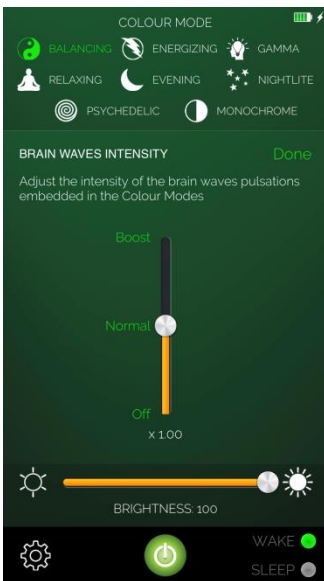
COLOUR MODE

BALANCING
ENERGIZING
GAMMA
RELAXING
EVENING
NIGHTLITE
PSYCHEDELIC
MONOCHROME

BRAIN WAVES INTENSITY
Done

Adjust the intensity of the brain waves pulsations embedded in the Colour Modes

Boost
Normal
Off
x 1.00

BRIGHTNESS: 100

WAKE
SLEEP